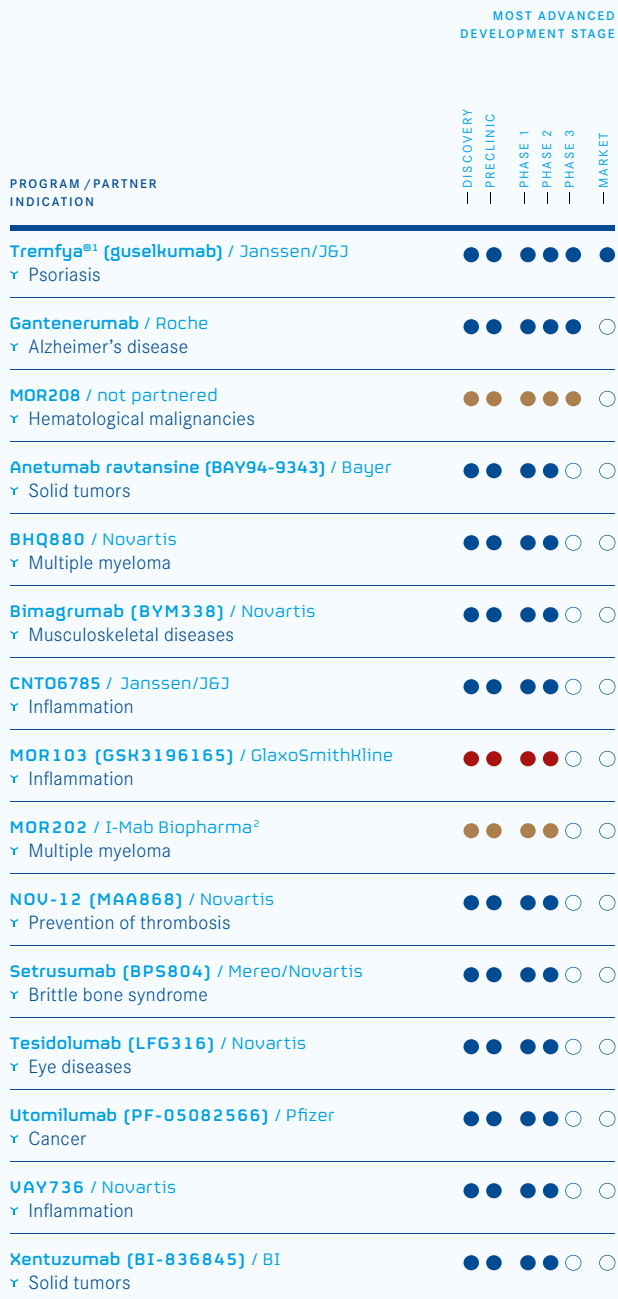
MOST ADVANCED DEVELOPMENT STAGE

PROGRAM / PARTNER
INDICATION

DISCOVERY PRECLINIC PHASE 1 PHASE 2 PHASE 3 MARKET

Tremfya®1 (guselkumab) / Janssen/J&J
Psoriasis

Gantenerumab / Roche
Alzheimer's disease

MOR208 / not partnered
Hematological malignancies

Anetumab ravtansine (BAY94-9343) / Bayer
Solid tumors

BHQ880 / Novartis
Multiple myeloma

Bimagrumab (BYM338) / Novartis
Musculoskeletal diseases

CNTO6785 / Janssen/J&J
Inflammation

MOR103 (GSK3196165) / GlaxoSmithKline
Inflammation

MOR202 / I-Mab Biopharma2
Multiple myeloma

NOV-12 (MAA868) / Novartis
Prevention of thrombosis

Setrusumab (BPS804) / Mereo/Novartis
Brittle bone syndrome

Tesidolumab (LFG316) / Novartis
Eye diseases

Utomilumab (PF-05082566) / Pfizer
Cancer

VAY736 / Novartis
Inflammation

Xentuzumab (BI-836845) / BI
Solid tumors